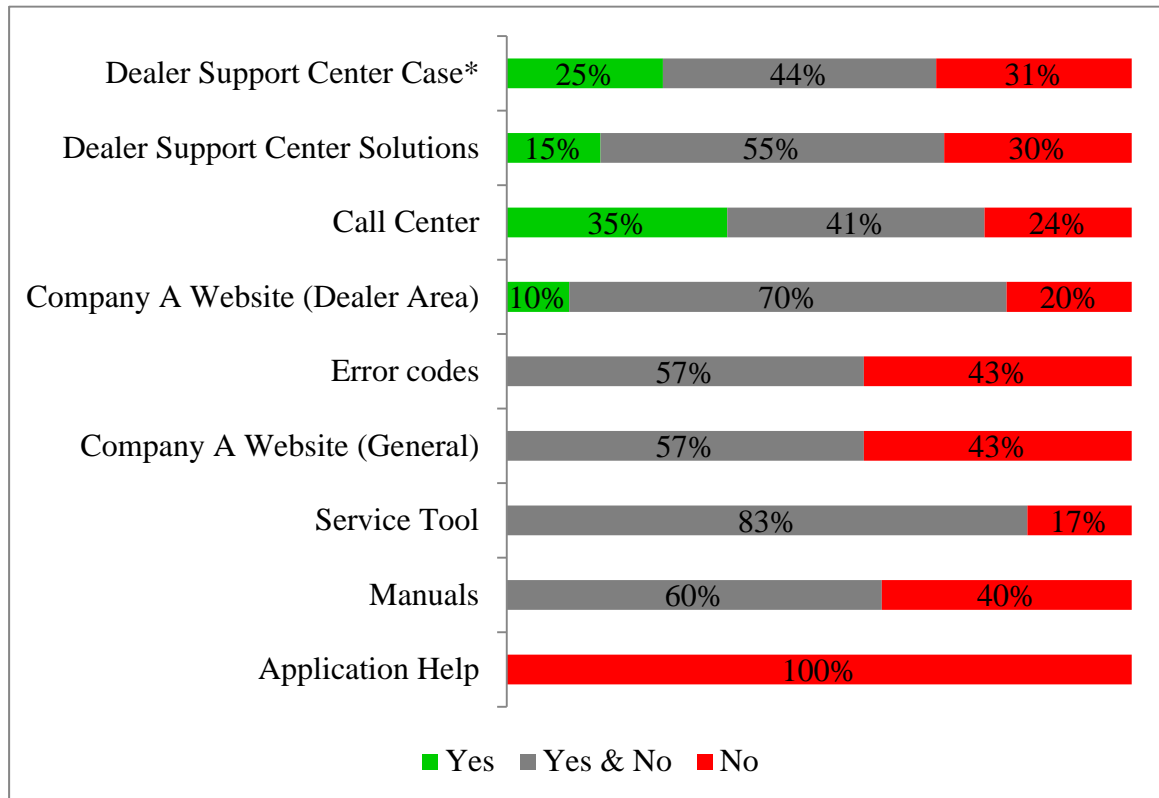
| | Yes | Yes & No | No |
|---|---|---|---|
| Dealer Support Center Case* | 25% | 44% | 31% |
| Dealer Support Center Solutions | 15% | 55% | 30% |
| Call Center | 35% | 41% | 24% |
| Company A Website (Dealer Area) | 10% | 70% | 20% |
| Error codes | | 57% | 43% |
| Company A Website (General) | | 57% | 43% |
| Service Tool | | 83% | 17% |
| Manuals | | 60% | 40% |
| Application Help | | | 100% |

Yes Yes & No No